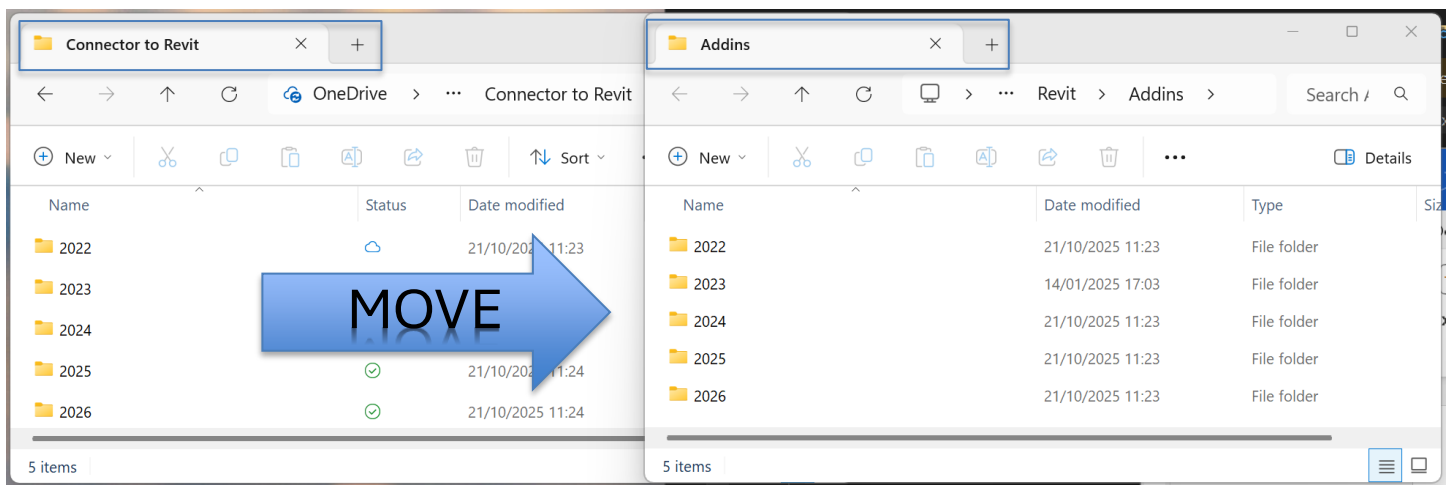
Connector to Revit

OneDrive > ··· Connector to Revit

New Sort

| Name | Status | Date modified |
|---|---|---|
| 2022 | | 21/10/2025 11:23 |
| 2023 | | |
| 2024 | | |
| 2025 | | 21/10/202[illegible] 11:24 |
| 2026 | | 21/10/2025 11:24 |

5 items

MOVE

Addins

> ··· Revit > Addins >

Search A

New ···

Details

| Name | Date modified | Type | Siz |
|---|---|---|---|
| 2022 | 21/10/2025 11:23 | File folder | |
| 2023 | 14/01/2025 17:03 | File folder | |
| 2024 | 21/10/2025 11:23 | File folder | |
| 2025 | 21/10/2025 11:23 | File folder | |
| 2026 | 21/10/2025 11:23 | File folder | |

5 items